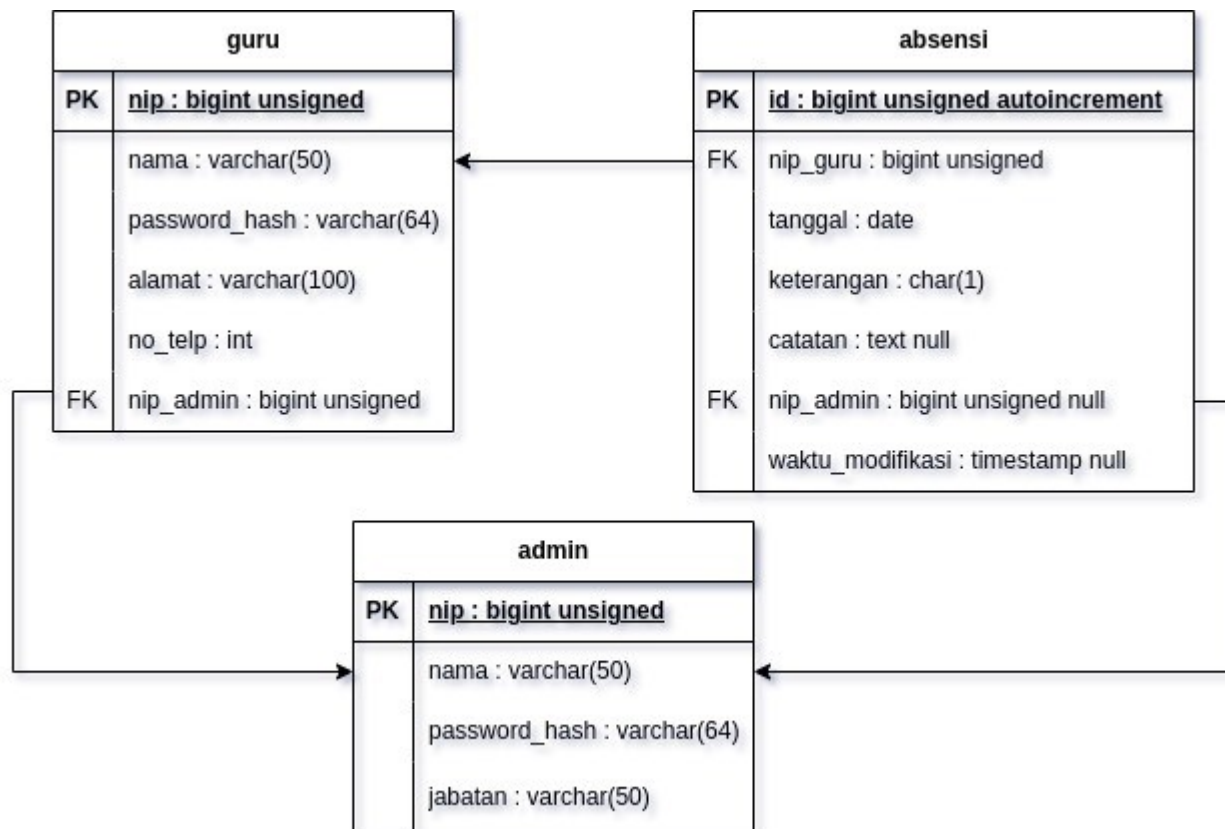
| guru | |
|---|---|
| PK | nip : bigint unsigned |
| | nama : varchar(50) |
| | password_hash : varchar(64) |
| | alamat : varchar(100) |
| | no_telp : int |
| FK | nip_admin : bigint unsigned |

| absensi | |
|---|---|
| PK | id : bigint unsigned autoincrement |
| FK | nip_guru : bigint unsigned |
| | tanggal : date |
| | keterangan : char(1) |
| | catatan : text null |
| FK | nip_admin : bigint unsigned null |
| | waktu_modifikasi : timestamp null |

| admin | |
|---|---|
| PK | nip : bigint unsigned |
| | nama : varchar(50) |
| | password_hash : varchar(64) |
| | jabatan : varchar(50) |